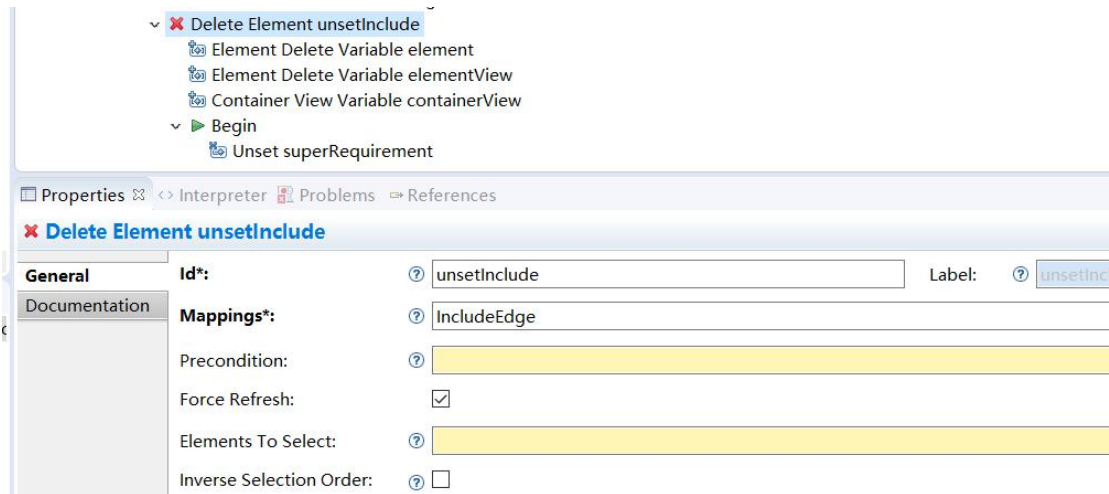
Delete Element unsetInclude
Element Delete Variable element
Element Delete Variable elementView
Container View Variable containerView
Begin
Unset superRequirement

Properties ☒ Interpreter Problems References

Delete Element unsetInclude

General
Documentation

Id*: unsetInclude
Label: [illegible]
Mappings*: IncludeEdge
Precondition:
Force Refresh:
Elements To Select:
Inverse Selection Order: